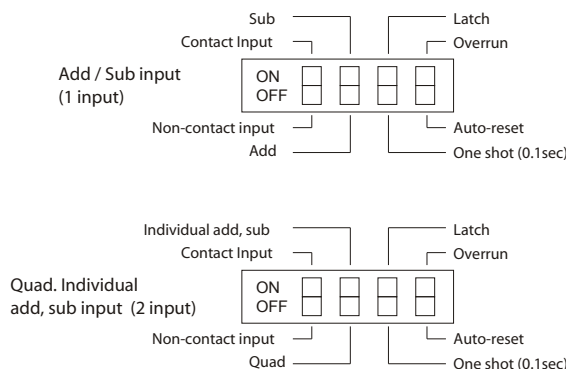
Sub
Contact Input
Latch
Overrun
Add / Sub input
(1 input)
ON
OFF
Non-contact input
Add
Auto-reset
One shot (0.1sec)

Individual add, sub
Contact Input
Latch
Overrun
Quad. Individual
add, sub input (2 input)
ON
OFF
Non-contact input
Quad
Auto-reset
One shot (0.1sec)